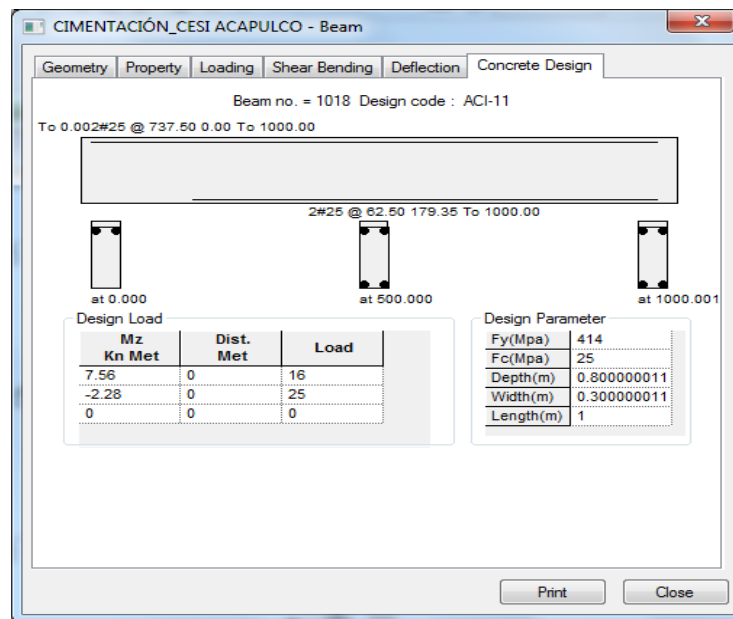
CIMENTACIÓN_CESI ACAPULCO - Beam

Geometry | Property | Loading | Shear Bending | Deflection | Concrete Design

Beam no. = 1018 Design code : ACI-11

To 0.002#25 @ 737.50 0.00 To 1000.00

2#25 @ 62.50 179.35 To 1000.00

at 0.000

at 500.000

at 1000.001

Design Load

| Mz Kn Met | Dist. Met | Load |
|---|---|---|
| 7.56 | 0 | 16 |
| -2.28 | 0 | 25 |
| 0 | 0 | 0 |

Design Parameter

| Fy(Mpa) | 414 |
|---|---|
| Fc(Mpa) | 25 |
| Depth(m) | 0.800000011 |
| Width(m) | 0.300000011 |
| Length(m) | 1 |

Print

Close